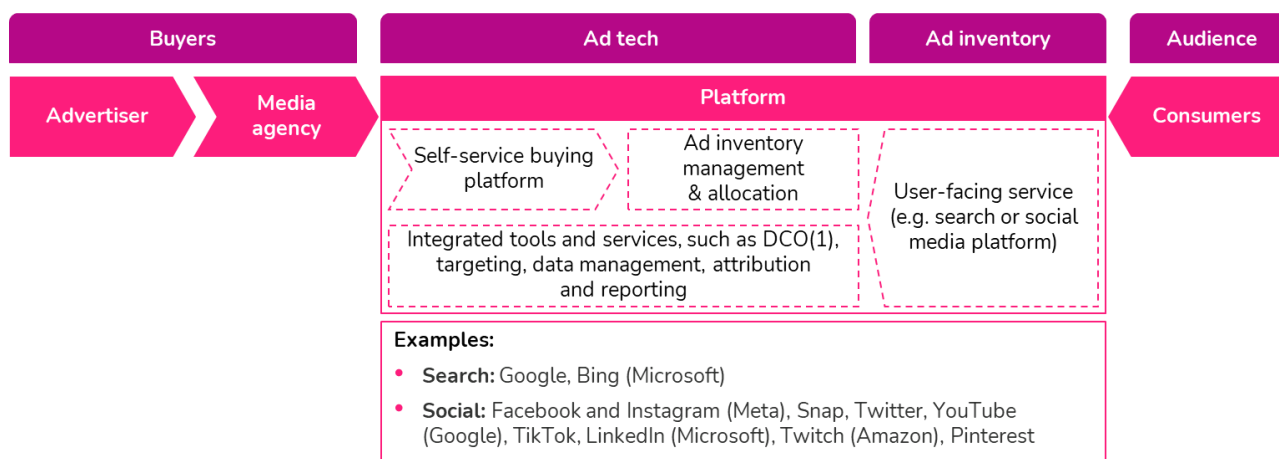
Buyers

Ad tech

Ad inventory

Audience

Advertiser

Media agency

Platform

Consumers

Self-service buying platform

Ad inventory management & allocation

User-facing service (e.g. search or social media platform)

Integrated tools and services, such as DCO(1), targeting, data management, attribution and reporting

Examples:

• **Search:** Google, Bing (Microsoft)

• **Social:** Facebook and Instagram (Meta), Snap, Twitter, YouTube (Google), TikTok, LinkedIn (Microsoft), Twitch (Amazon), Pinterest